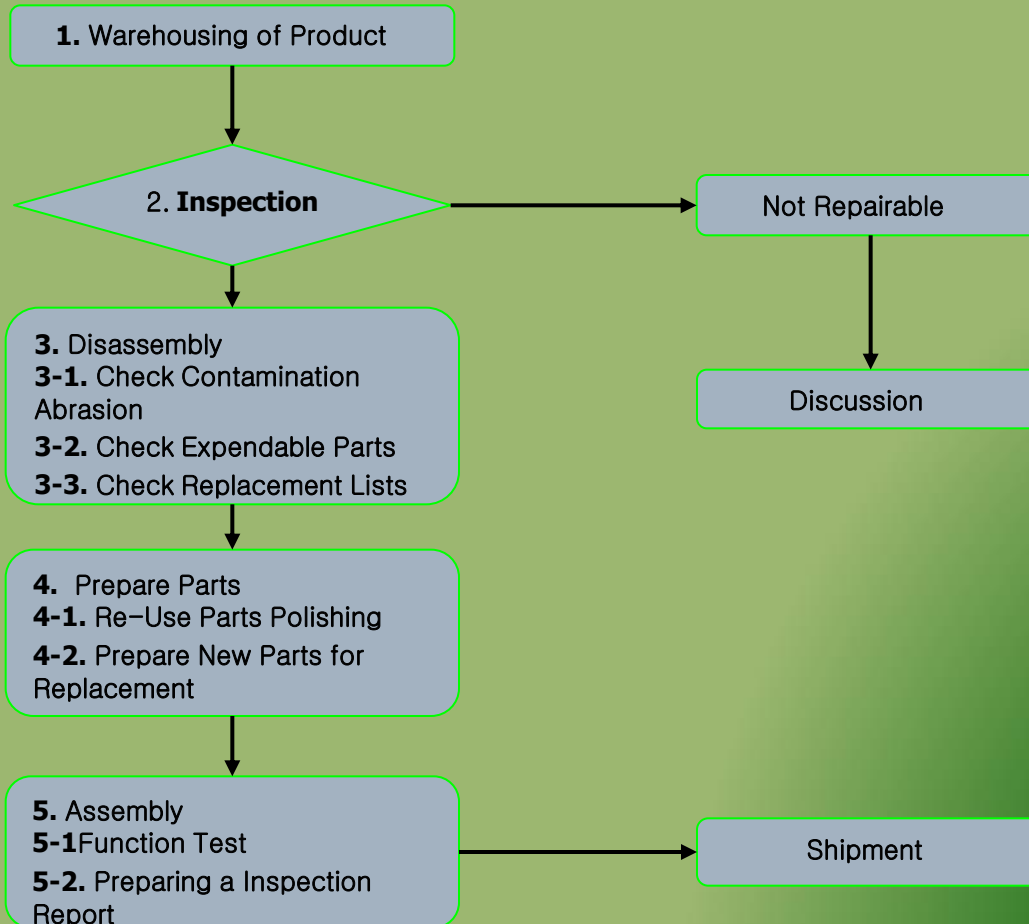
**1.** Warehousing of Product

2. **Inspection**

Not Repairable

**3.** Disassembly
**3-1.** Check Contamination Abrasion
**3-2.** Check Expendable Parts
**3-3.** Check Replacement Lists

Discussion

**4.** Prepare Parts
**4-1.** Re-Use Parts Polishing
**4-2.** Prepare New Parts for Replacement

**5.** Assembly
**5-1**Function Test
**5-2.** Preparing a Inspection Report

Shipment